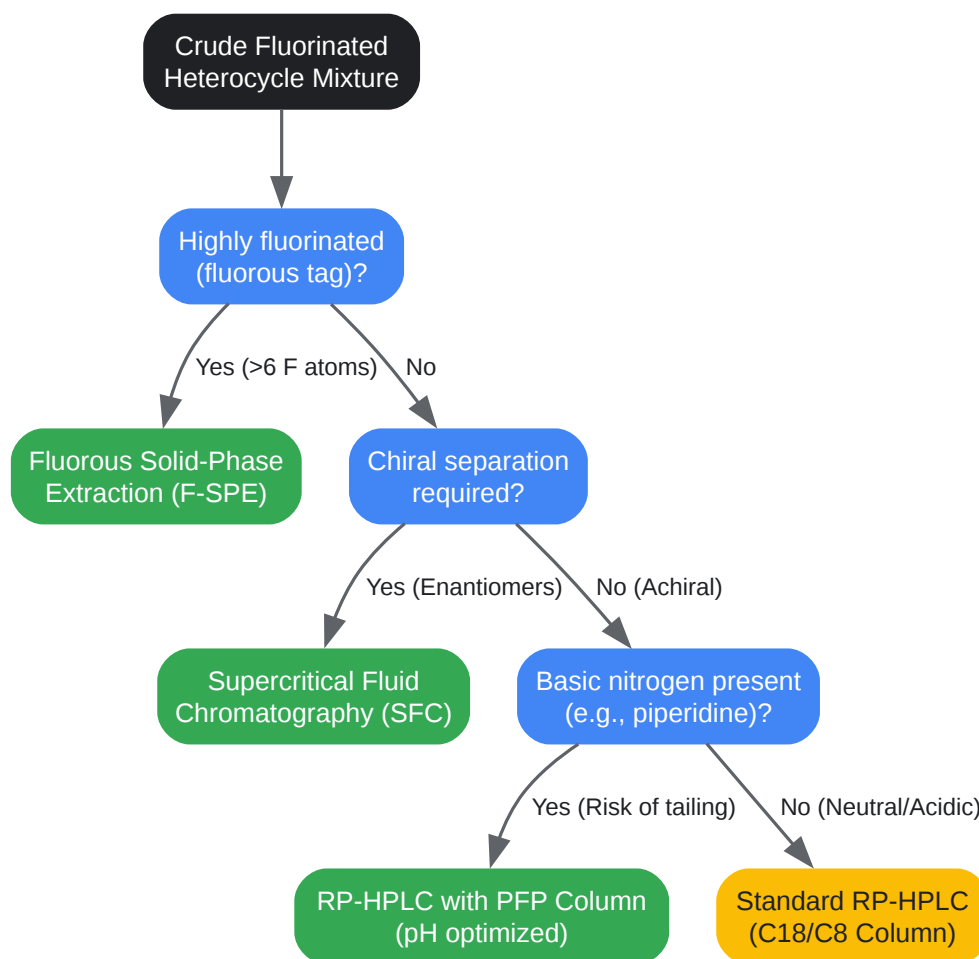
Crude Fluorinated Heterocycle Mixture

Highly fluorinated (fluorous tag)?

Yes (>6 F atoms)

No

Fluorous Solid-Phase Extraction (F-SPE)

Chiral separation required?

Yes (Enantiomers)

No (Achiral)

Supercritical Fluid Chromatography (SFC)

Basic nitrogen present (e.g., piperidine)?

Yes (Risk of tailing)

No (Neutral/Acidic)

RP-HPLC with PFP Column (pH optimized)

Standard RP-HPLC (C18/C8 Column)